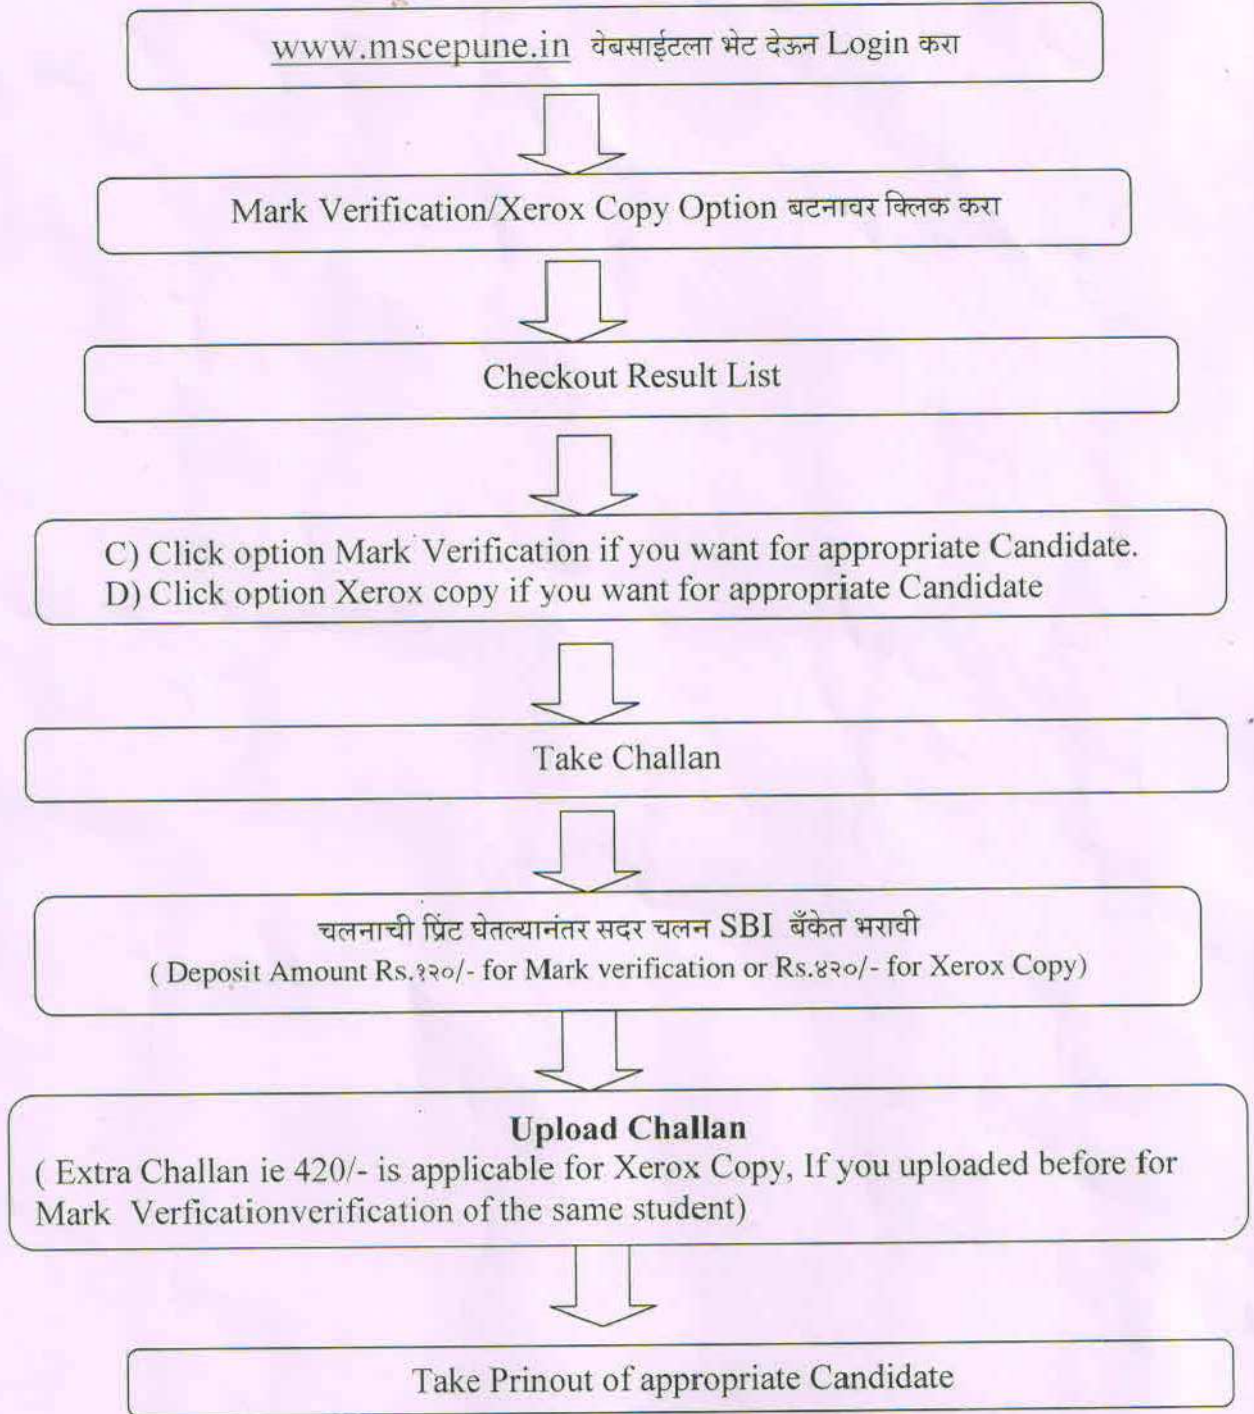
www.mscepune.in वेबसाईटला भेट देऊन Login करा

Mark Verification/Xerox Copy Option बटनावर क्लिक करा

Checkout Result List

C) Click option Mark Verification if you want for appropriate Candidate.
D) Click option Xerox copy if you want for appropriate Candidate

Take Challan

चलनाची प्रिंट घेतल्यानंतर सदर चलन SBI बँकेत भरावी
( Deposit Amount Rs.१२०/- for Mark verification or Rs.४२०/- for Xerox Copy)

**Upload Challan**
( Extra Challan ie 420/- is applicable for Xerox Copy, If you uploaded before for Mark Verficationverification of the same student)

Take Prinout of appropriate Candidate